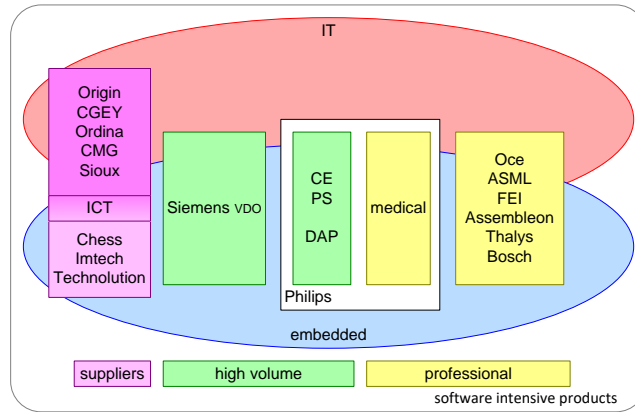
IT

Origin
CGEY
Ordina
CMG
Sioux

ICT

Chess
Imtech
Technolution

Siemens VDO

CE
PS

DAP

medical

Philips

Oce
ASML
FEI
Assembleon
Thalys
Bosch

embedded

suppliers

high volume

professional

software intensive products